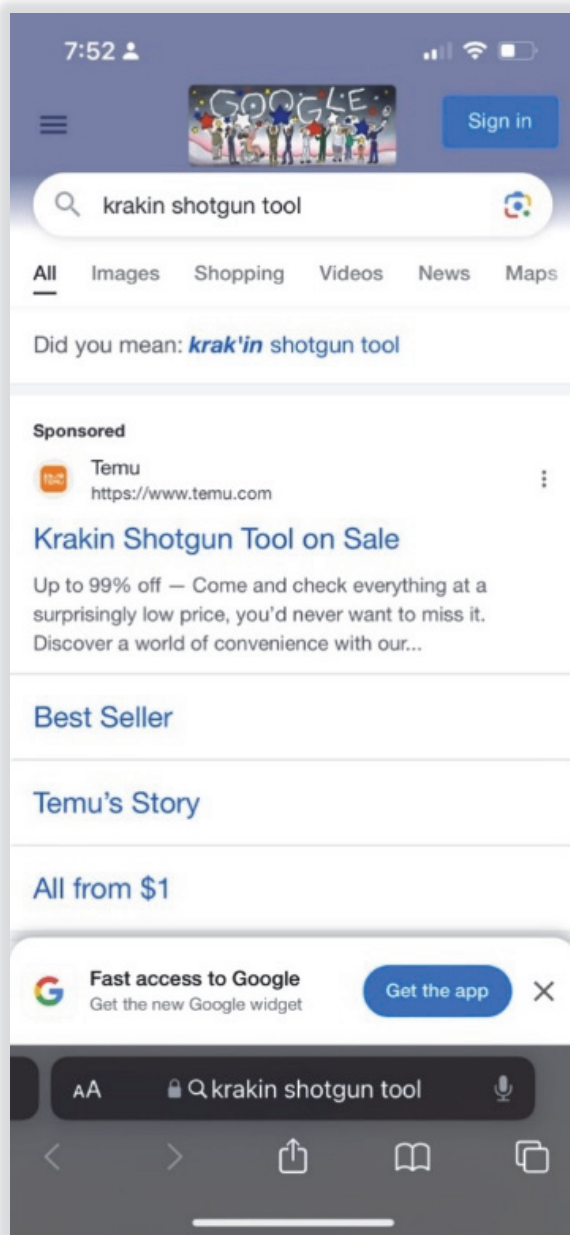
7:52

GOOGLE

Sign in

krakin shotgun tool

All Images Shopping Videos News Maps

Did you mean: *krak'in* shotgun tool

Sponsored

Temu
https://www.temu.com

Krakin Shotgun Tool on Sale

Up to 99% off — Come and check everything at a surprisingly low price, you'd never want to miss it. Discover a world of convenience with our...

Best Seller

Temu's Story

All from $1

Fast access to Google
Get the new Google widget

Get the app

AA krakin shotgun tool